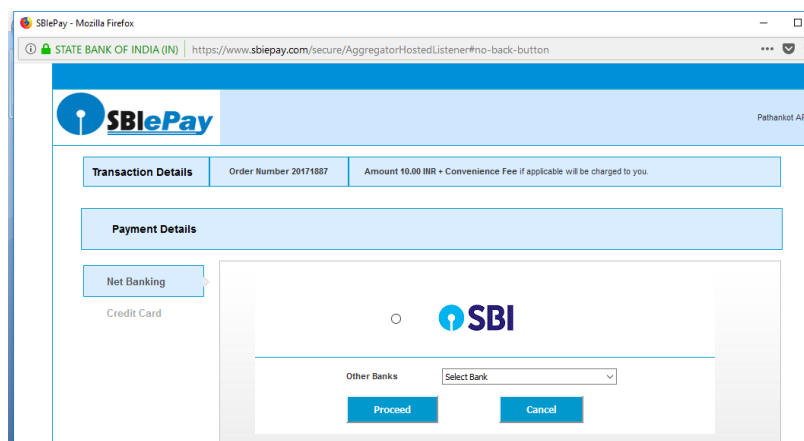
SBIePay - Mozilla Firefox

STATE BANK OF INDIA (IN) https://www.sbiepay.com/secure/AggregatorHostedListener#no-back-button

SBIePay

Pathankot AF

| Transaction Details | Order Number 20171887 | Amount 10.00 INR + Convenience Fee if applicable will be charged to you. |
|---|---|---|

Payment Details

Net Banking

Credit Card

SBI

Other Banks Select Bank

Proceed

Cancel